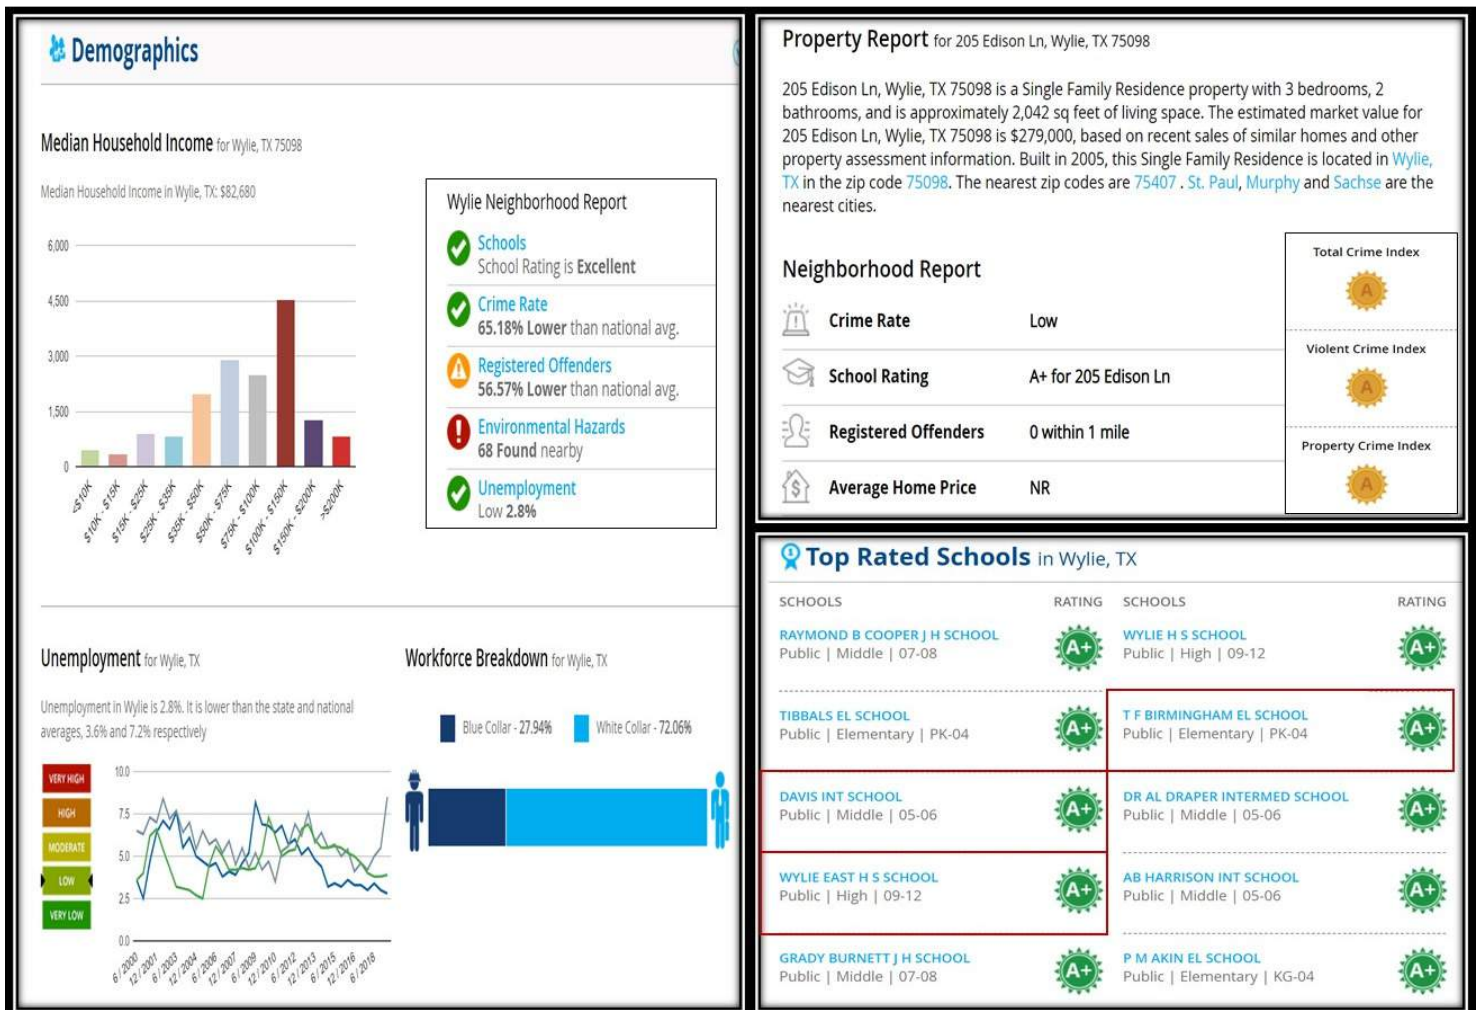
Demographics

Median Household Income for Wylie, TX 75098

Median Household Income in Wylie, TX: $82,680

6,000
4,500
3,000
1,500
0

<$10K
$10K - $15K
$15K - $25K
$25K - $35K
$35K - $50K
$50K - $75K
$75K - $100K
$100K - $150K
$150K - $200K
>$200K

Wylie Neighborhood Report

Schools
School Rating is Excellent

Crime Rate
65.18% Lower than national avg.

Registered Offenders
56.57% Lower than national avg.

Environmental Hazards
68 Found nearby

Unemployment
Low 2.8%

Unemployment for Wylie, TX

Unemployment in Wylie is 2.8%. It is lower than the state and national averages, 3.6% and 7.2% respectively

VERY HIGH
HIGH
MODERATE
LOW
VERY LOW

10.0
7.5
5.0
2.5
0.0

6/2000
12/2001
6/2003
12/2004
6/2006
12/2007
6/2009
12/2010
6/2012
12/2013
6/2015
12/2016
6/2018

Workforce Breakdown for Wylie, TX

Blue Collar - 27.94%
White Collar - 72.06%

Property Report for 205 Edison Ln, Wylie, TX 75098

205 Edison Ln, Wylie, TX 75098 is a Single Family Residence property with 3 bedrooms, 2 bathrooms, and is approximately 2,042 sq feet of living space. The estimated market value for 205 Edison Ln, Wylie, TX 75098 is $279,000, based on recent sales of similar homes and other property assessment information. Built in 2005, this Single Family Residence is located in Wylie, TX in the zip code 75098. The nearest zip codes are 75407 . St. Paul, Murphy and Sachse are the nearest cities.

Neighborhood Report

| | |
|---|---|
| Crime Rate | Low |
| School Rating | A+ for 205 Edison Ln |
| Registered Offenders | 0 within 1 mile |
| Average Home Price | NR |

Total Crime Index
A
Violent Crime Index
A
Property Crime Index
A

Top Rated Schools in Wylie, TX

| SCHOOLS | RATING | SCHOOLS | RATING |
|---|---|---|---|
| RAYMOND B COOPER J H SCHOOL Public \| Middle \| 07-08 | A+ | WYLIE H S SCHOOL Public \| High \| 09-12 | A+ |
| TIBBALS EL SCHOOL Public \| Elementary \| PK-04 | A+ | T F BIRMINGHAM EL SCHOOL Public \| Elementary \| PK-04 | A+ |
| DAVIS INT SCHOOL Public \| Middle \| 05-06 | A+ | DR AL DRAPER INTERMED SCHOOL Public \| Middle \| 05-06 | A+ |
| WYLIE EAST H S SCHOOL Public \| High \| 09-12 | A+ | AB HARRISON INT SCHOOL Public \| Middle \| 05-06 | A+ |
| GRADY BURNETT J H SCHOOL Public \| Middle \| 07-08 | A+ | P M AKIN EL SCHOOL Public \| Elementary \| KG-04 | A+ |